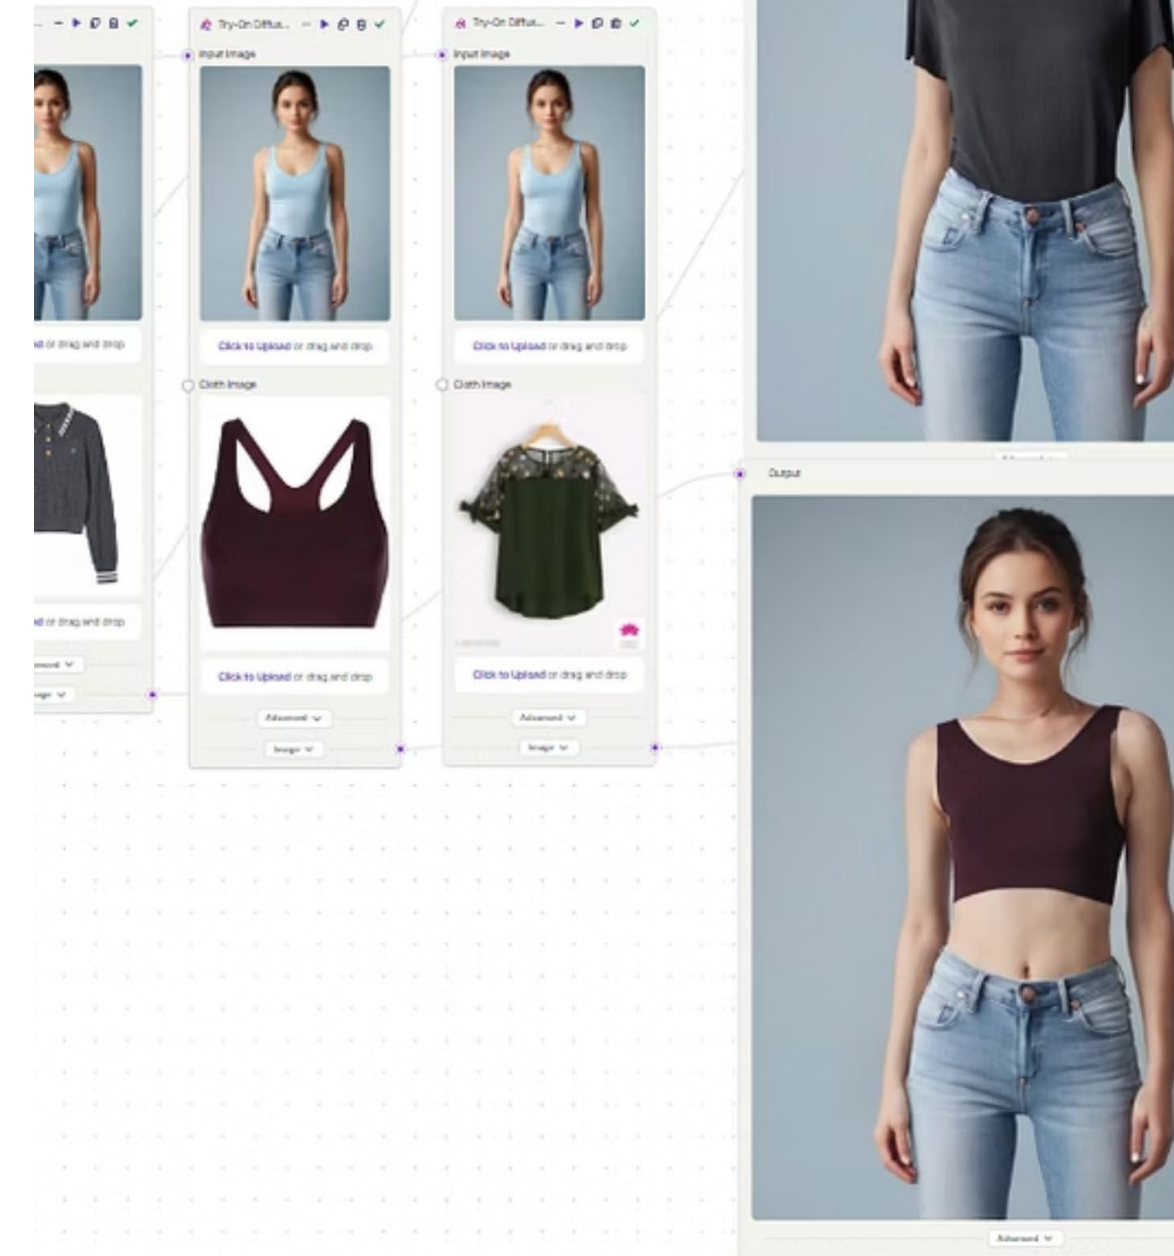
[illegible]ad or drag and drop

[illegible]ad or drag and drop

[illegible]nced

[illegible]age

Try-On Diffus...

Input Image

Click to Upload or drag and drop

Cloth Image

Click to Upload or drag and drop

Advanced

Image

Try-On Diffus...

Input Image

Click to Upload or drag and drop

Cloth Image

Click to Upload or drag and drop

Advanced

Image

Output

Advanced